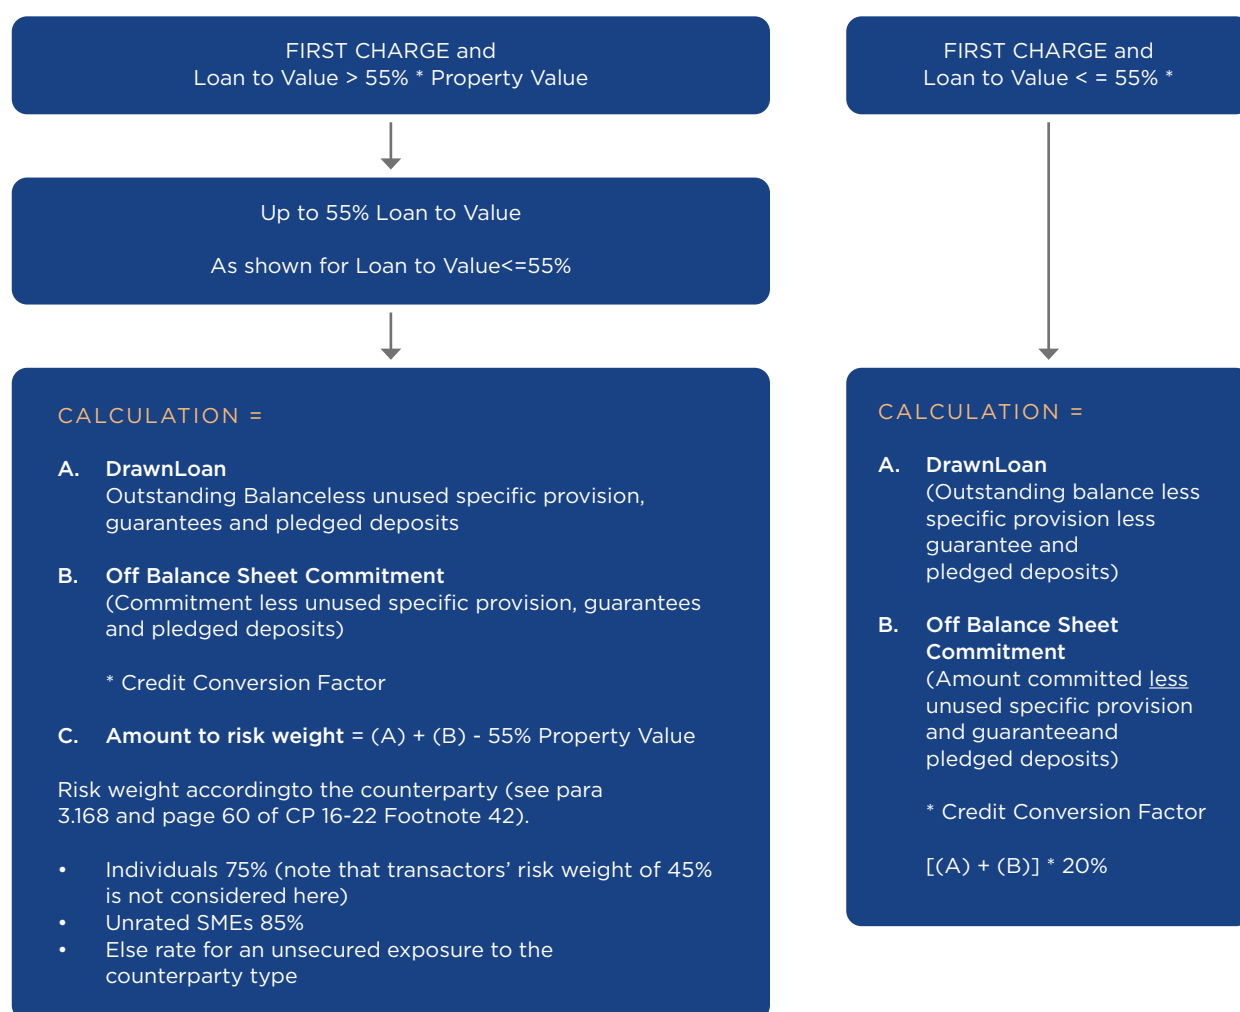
FIRST CHARGE and
Loan to Value > 55% * Property Value

Up to 55% Loan to Value

As shown for Loan to Value<=55%

CALCULATION =

A. DrawnLoan
Outstanding Balanceless unused specific provision, guarantees and pledged deposits

B. Off Balance Sheet Commitment
(Commitment less unused specific provision, guarantees and pledged deposits)

* Credit Conversion Factor

C. Amount to risk weight = (A) + (B) - 55% Property Value

Risk weight accordingto the counterparty (see para 3.168 and page 60 of CP 16-22 Footnote 42).

• Individuals 75% (note that transactors' risk weight of 45% is not considered here)
• Unrated SMEs 85%
• Else rate for an unsecured exposure to the counterparty type

FIRST CHARGE and
Loan to Value < = 55% *

CALCULATION =

A. DrawnLoan
(Outstanding balance less specific provision less guarantee and pledged deposits)

B. Off Balance Sheet Commitment
(Amount committed less unused specific provision and guaranteeand pledged deposits)

* Credit Conversion Factor

[(A) + (B)] * 20%